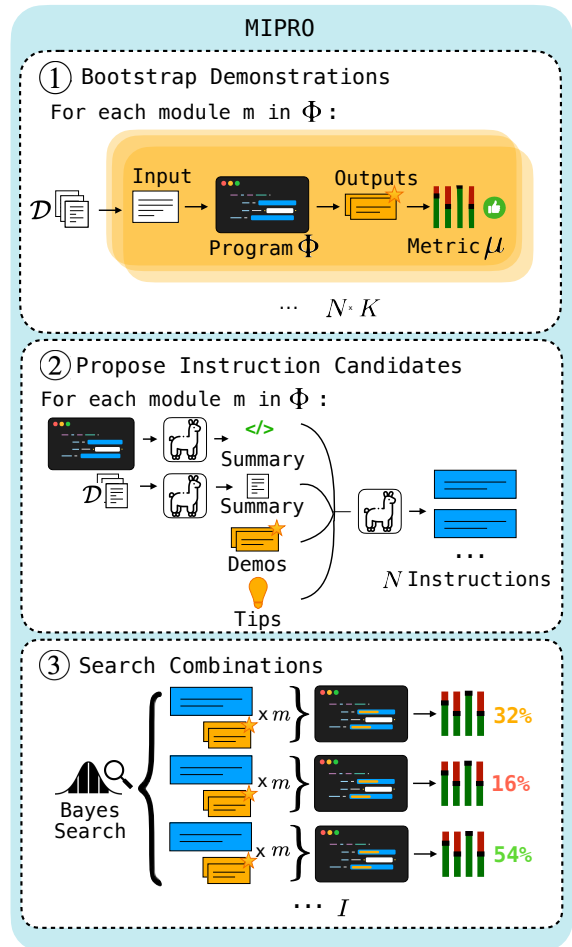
MIPRO

① Bootstrap Demonstrations

For each module m in $\Phi$:

$\mathcal{D}$ Input Program $\Phi$ Outputs Metric $\mu$

... $N \times K$

② Propose Instruction Candidates

For each module m in $\Phi$:

</> Summary

$\mathcal{D}$ Summary

Demos

Tips

...

$N$ Instructions

③ Search Combinations

x $m$

x $m$

x $m$

32%

16%

54%

Bayes Search

... $I$